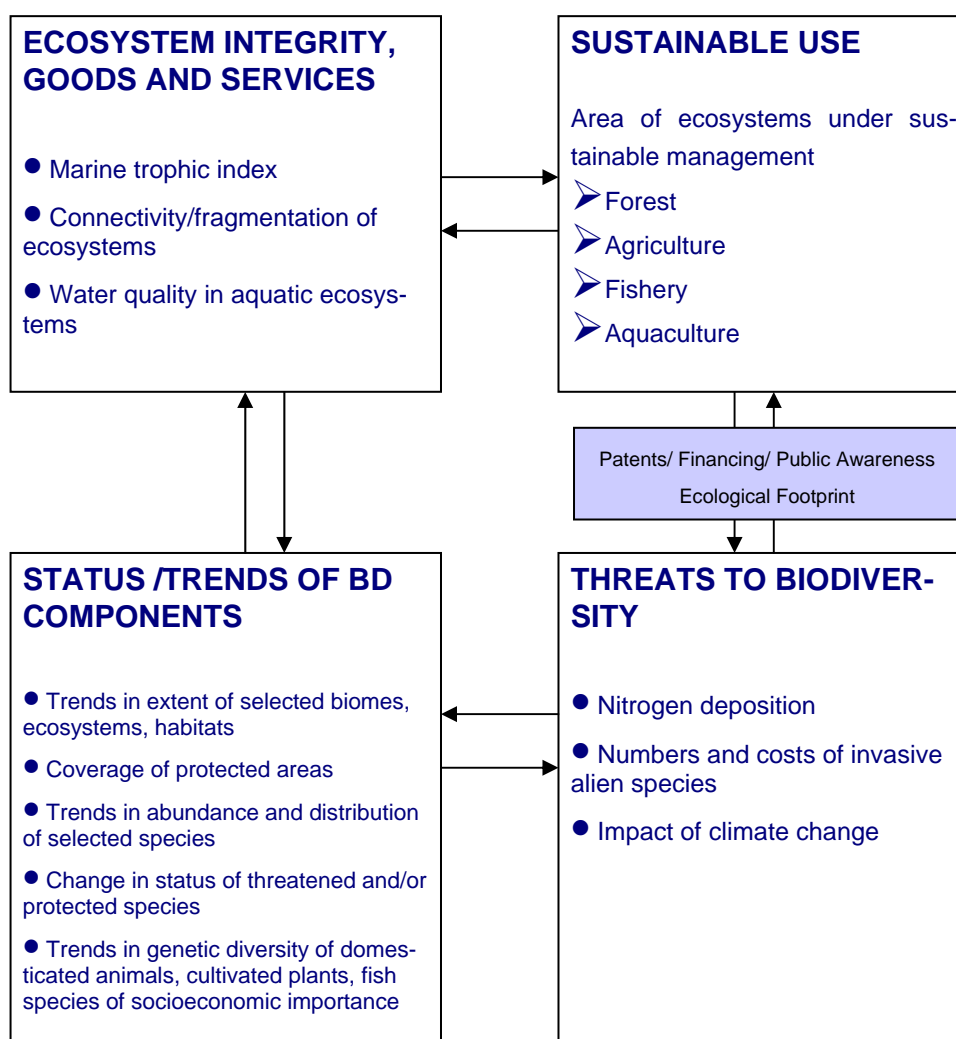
ECOSYSTEM INTEGRITY, GOODS AND SERVICES

● Marine trophic index

● Connectivity/fragmentation of ecosystems

● Water quality in aquatic ecosystems

SUSTAINABLE USE

Area of ecosystems under sustainable management

➢Forest

➢Agriculture

➢Fishery

➢Aquaculture

Patents/ Financing/ Public Awareness

Ecological Footprint

STATUS /TRENDS OF BD COMPONENTS

● Trends in extent of selected biomes, ecosystems, habitats

● Coverage of protected areas

● Trends in abundance and distribution of selected species

● Change in status of threatened and/or protected species

● Trends in genetic diversity of domesticated animals, cultivated plants, fish species of socioeconomic importance

THREATS TO BIODIVERSITY

● Nitrogen deposition

● Numbers and costs of invasive alien species

● Impact of climate change